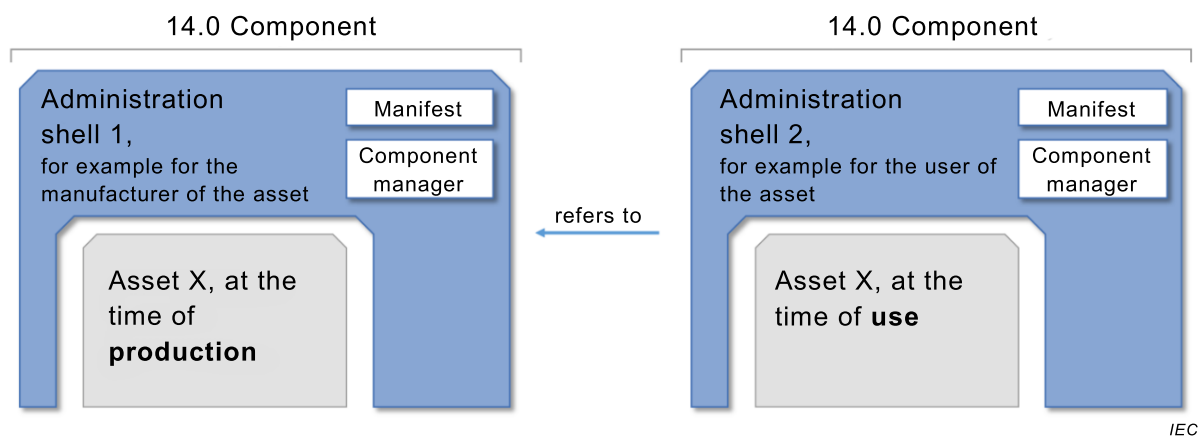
14.0 Component

Administration shell 1,
for example for the manufacturer of the asset

Manifest

Component manager

Asset X, at the time of **production**

refers to

14.0 Component

Administration shell 2,
for example for the user of the asset

Manifest

Component manager

Asset X, at the time of **use**

IEC